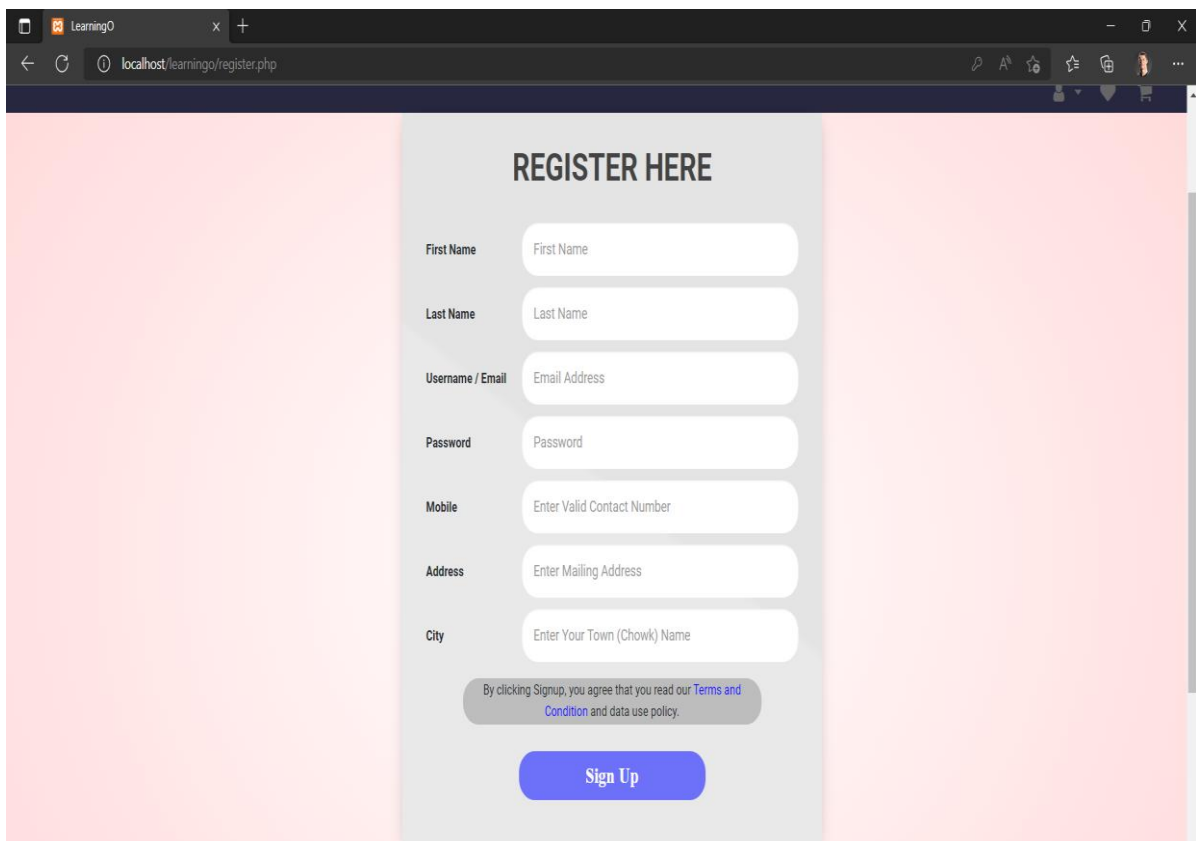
LearningO

localhost/learningo/register.php

REGISTER HERE

First Name First Name

Last Name Last Name

Username / Email Email Address

Password Password

Mobile Enter Valid Contact Number

Address Enter Mailing Address

City Enter Your Town (Chowk) Name

By clicking Signup, you agree that you read our Terms and Condition and data use policy.

Sign Up